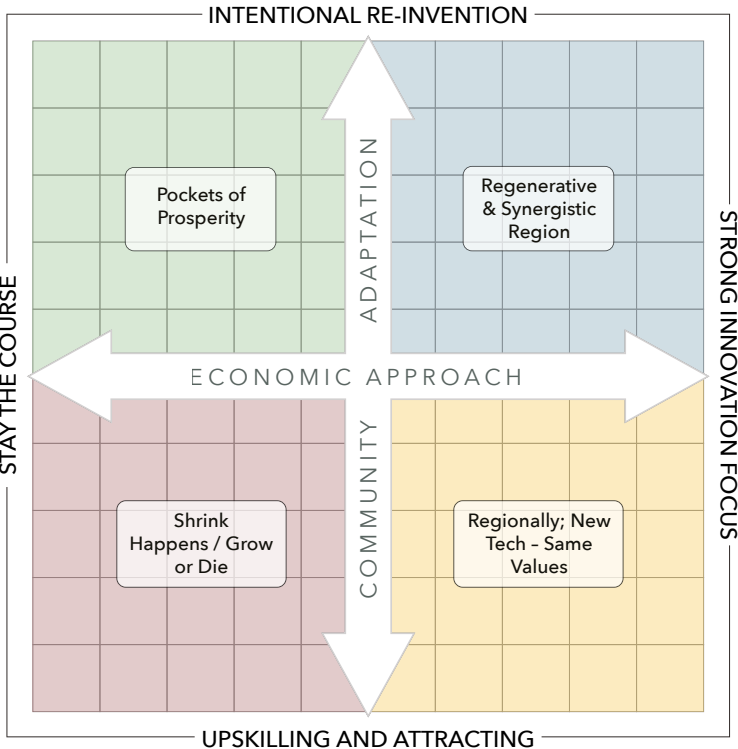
INTENTIONAL RE-INVENTION

STAY THE COURSE

STRONG INNOVATION FOCUS

Pockets of Prosperity

Regenerative & Synergistic Region

ADAPTATION

ECONOMIC APPROACH

COMMUNITY

Shrink Happens / Grow or Die

Regionally; New Tech – Same Values

UPSKILLING AND ATTRACTING